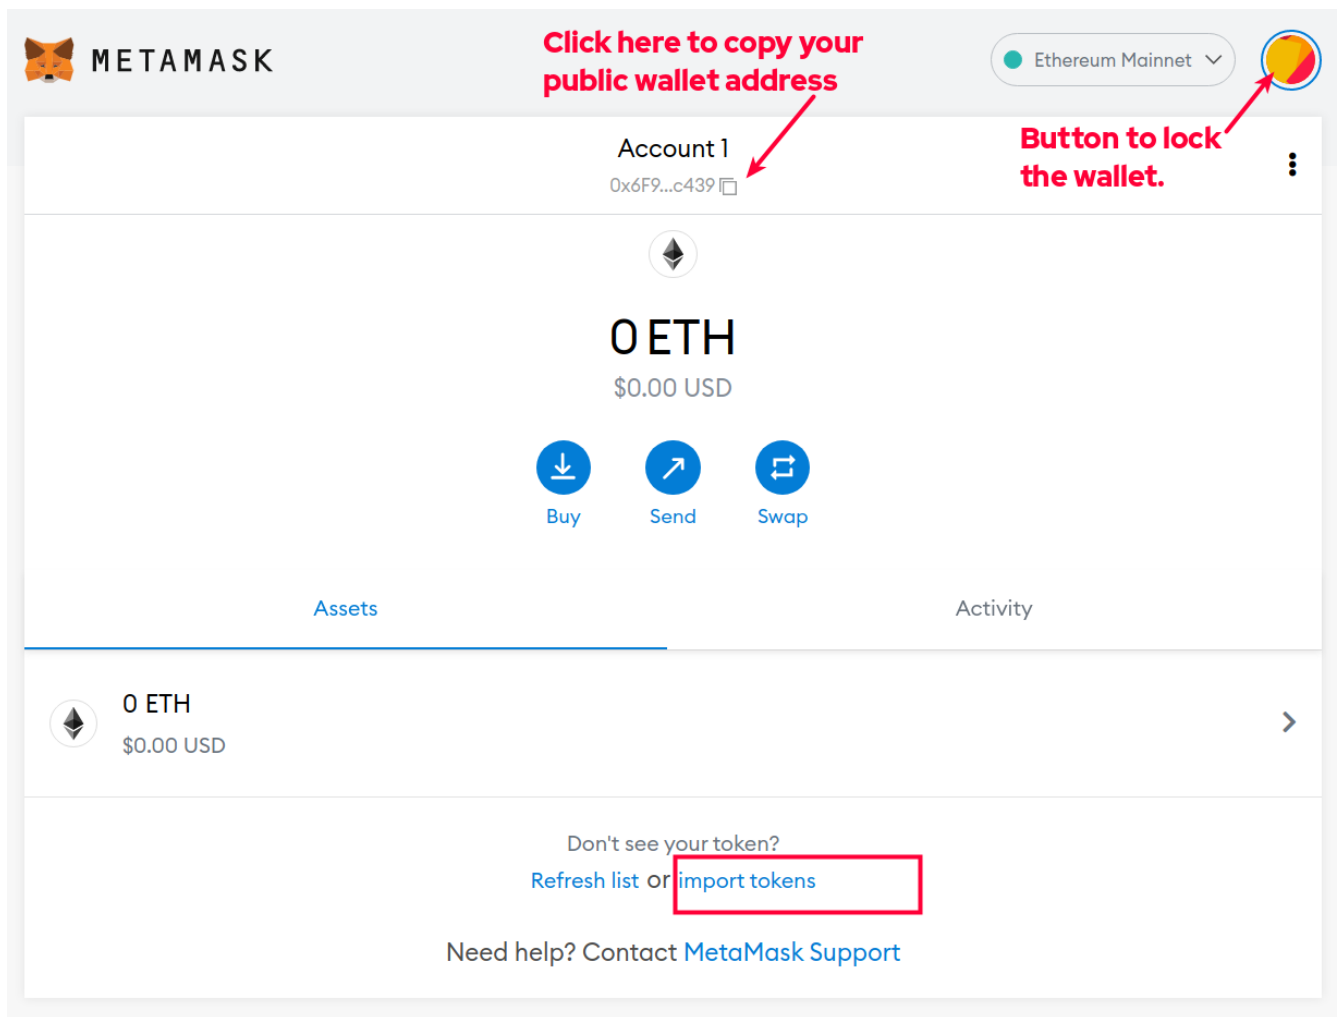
METAMASK

Click here to copy your public wallet address

Ethereum Mainnet

Account 1
0x6F9...c439

Button to lock the wallet.

0 ETH
$0.00 USD

Buy
Send
Swap

Assets
Activity

0 ETH
$0.00 USD

Don't see your token?
Refresh list or import tokens

Need help? Contact MetaMask Support